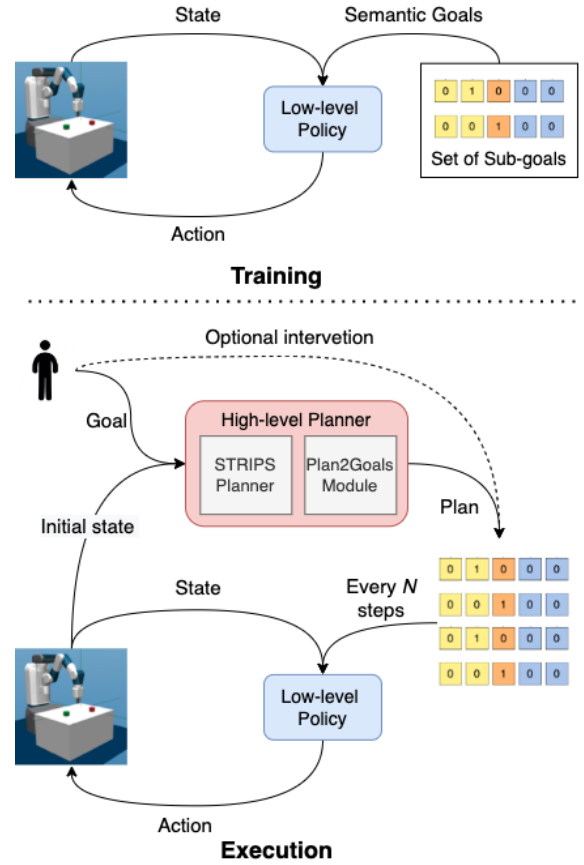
State

Semantic Goals

Low-level Policy

| 0 | 1 | 0 | 0 | 0 |
|---|---|---|---|---|
| 0 | 0 | 1 | 0 | 0 |

Set of Sub-goals

Action

**Training**

Optional intervetion

Goal

High-level Planner

STRIPS Planner

Plan2Goals Module

Plan

Initial state

State

Every $N$ steps

| 0 | 1 | 0 | 0 | 0 |
|---|---|---|---|---|
| 0 | 0 | 1 | 0 | 0 |
| 0 | 1 | 0 | 0 | 0 |
| 0 | 0 | 1 | 0 | 0 |

Low-level Policy

Action

**Execution**